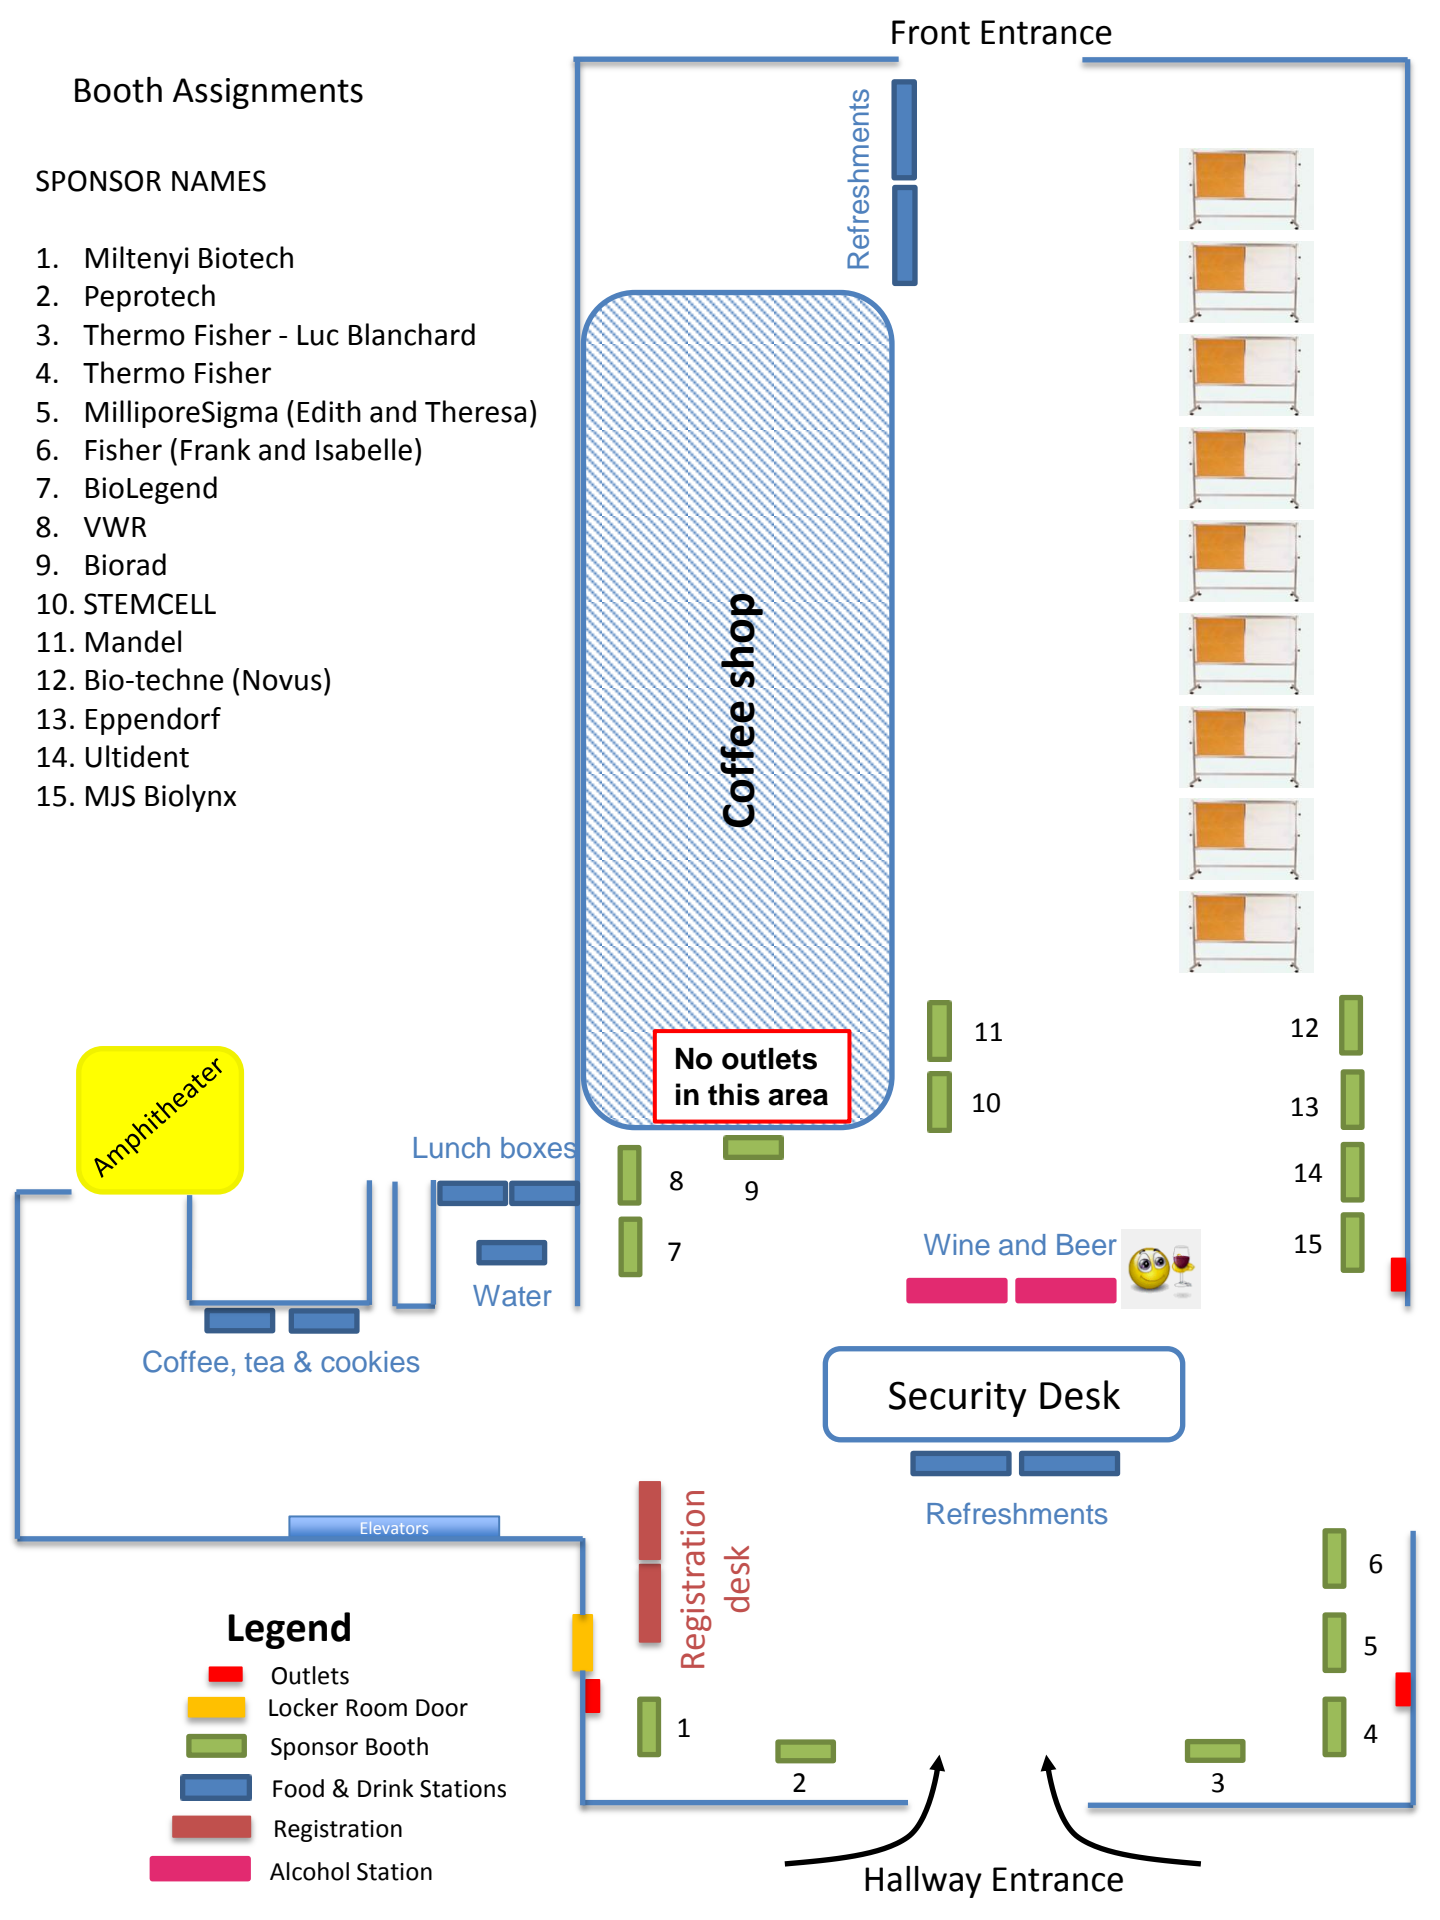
Front Entrance

Booth Assignments

SPONSOR NAMES

1. Miltenyi Biotech
2. Peprotech
3. Thermo Fisher - Luc Blanchard
4. Thermo Fisher
5. MilliporeSigma (Edith and Theresa)
6. Fisher (Frank and Isabelle)
7. BioLegend
8. VWR
9. Biorad
10. STEMCELL
11. Mandel
12. Bio-techne (Novus)
13. Eppendorf
14. Ultident
15. MJS Biolynx

Refreshments

Coffee shop

No outlets in this area

11
10
12
13
14
15

Amphitheater

Lunch boxes

8
9
7

Water

Wine and Beer

Coffee, tea & cookies

Security Desk

Refreshments

Elevators

Registration desk

6
5
4

Legend
Outlets
Locker Room Door
Sponsor Booth
Food & Drink Stations
Registration
Alcohol Station

1
2
3

Hallway Entrance